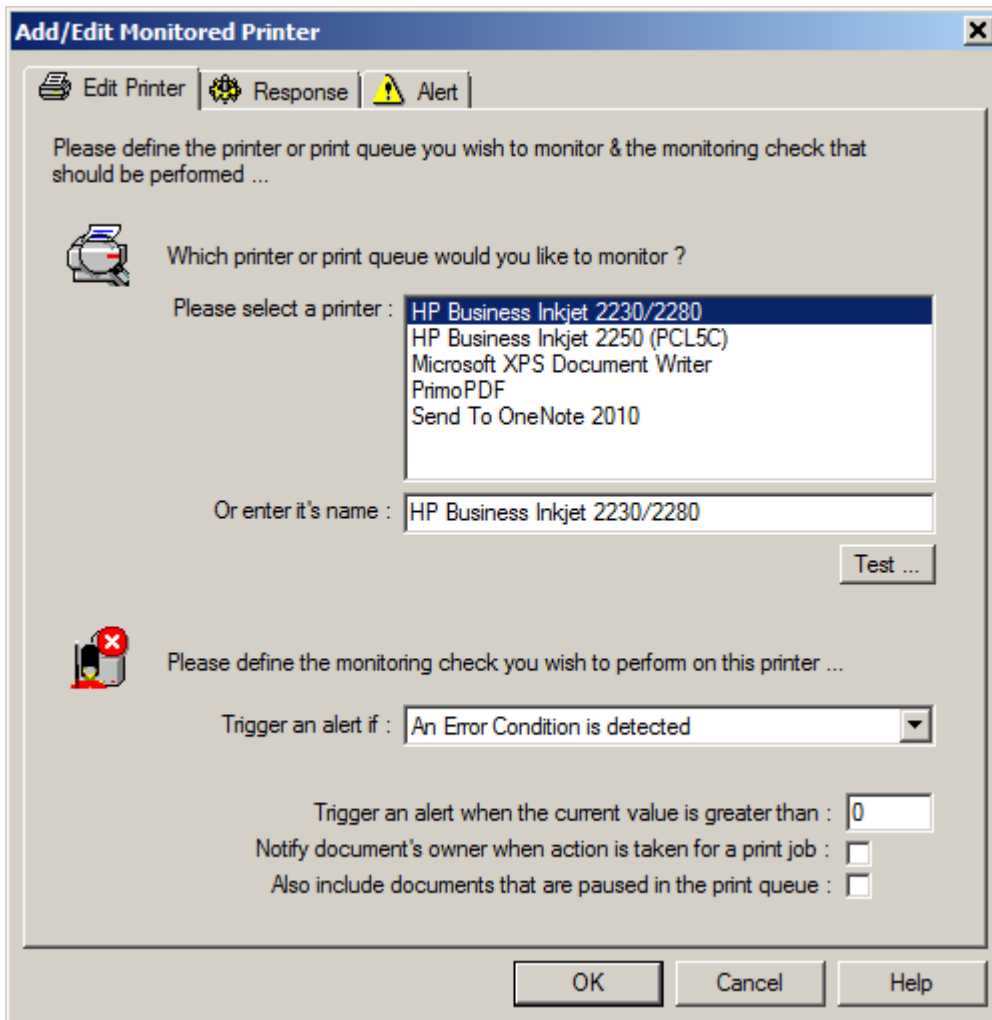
Add/Edit Monitored Printer

Edit Printer
Response
Alert

Please define the printer or print queue you wish to monitor & the monitoring check that should be performed ...

Which printer or print queue would you like to monitor ?

Please select a printer :
HP Business Inkjet 2230/2280
HP Business Inkjet 2250 (PCL5C)
Microsoft XPS Document Writer
PrimoPDF
Send To OneNote 2010

Or enter it's name : HP Business Inkjet 2230/2280

Test ...

Please define the monitoring check you wish to perform on this printer ...

Trigger an alert if : An Error Condition is detected

Trigger an alert when the current value is greater than : 0
Notify document's owner when action is taken for a print job :
Also include documents that are paused in the print queue :

OK
Cancel
Help